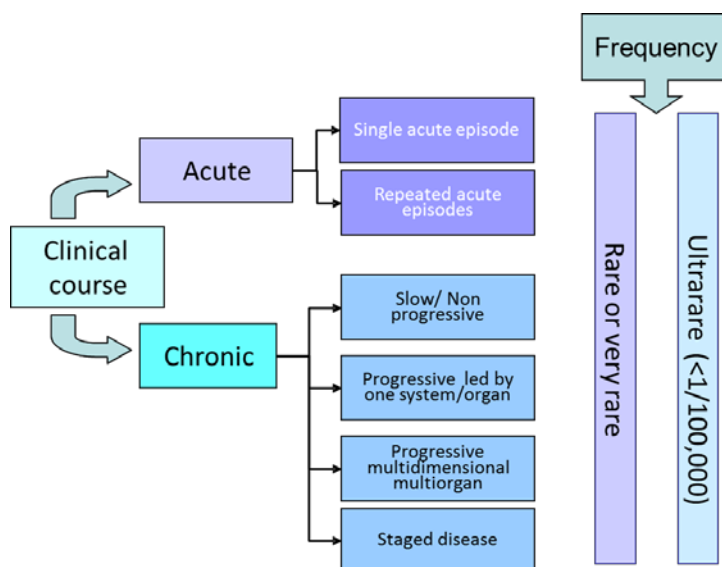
Frequency

Clinical course

Acute

Single acute episode

Repeated acute episodes

Chronic

Slow/ Non progressive

Progressive led by one system/organ

Progressive multidimensional multiorgan

Staged disease

Rare or very rare

Ultrarare (<1/100,000)